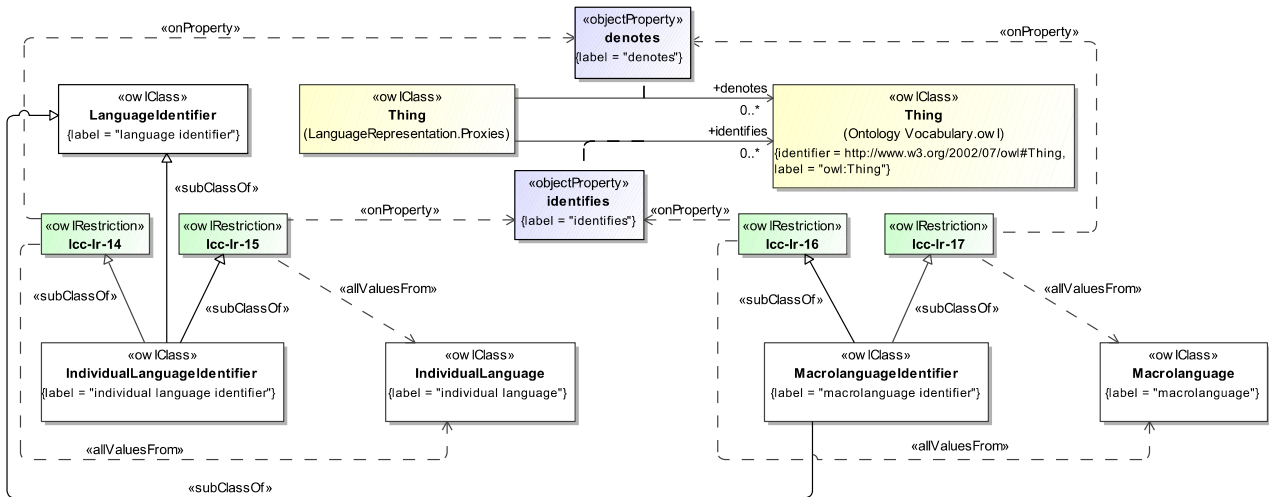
«onProperty»

«objectProperty»
denotes
{label = "denotes"}

«onProperty»

«owlClass»
LanguageIdentifier
{label = "language identifier"}

«owlClass»
Thing
(LanguageRepresentation.Proxies)

+denotes
0..*

+identifies
0..*

«owlClass»
Thing
(Ontology Vocabulary.owl)
{identifier = http://www.w3.org/2002/07/owl#Thing,
label = "owl:Thing"}

«subClassOf»

«objectProperty»
identifies
{label = "identifies"}

«owlRestriction»
lcc-lr-14

«owlRestriction»
lcc-lr-15

«onProperty»

«onProperty»

«owlRestriction»
lcc-lr-16

«owlRestriction»
lcc-lr-17

«allValuesFrom»

«allValuesFrom»

«subClassOf»

«subClassOf»

«subClassOf»

«subClassOf»

«owlClass»
IndividualLanguageIdentifier
{label = "individual language identifier"}

«owlClass»
IndividualLanguage
{label = "individual language"}

«owlClass»
MacrolanguageIdentifier
{label = "macrolanguage identifier"}

«owlClass»
Macrolanguage
{label = "macrolanguage"}

«allValuesFrom»

«allValuesFrom»

«subClassOf»